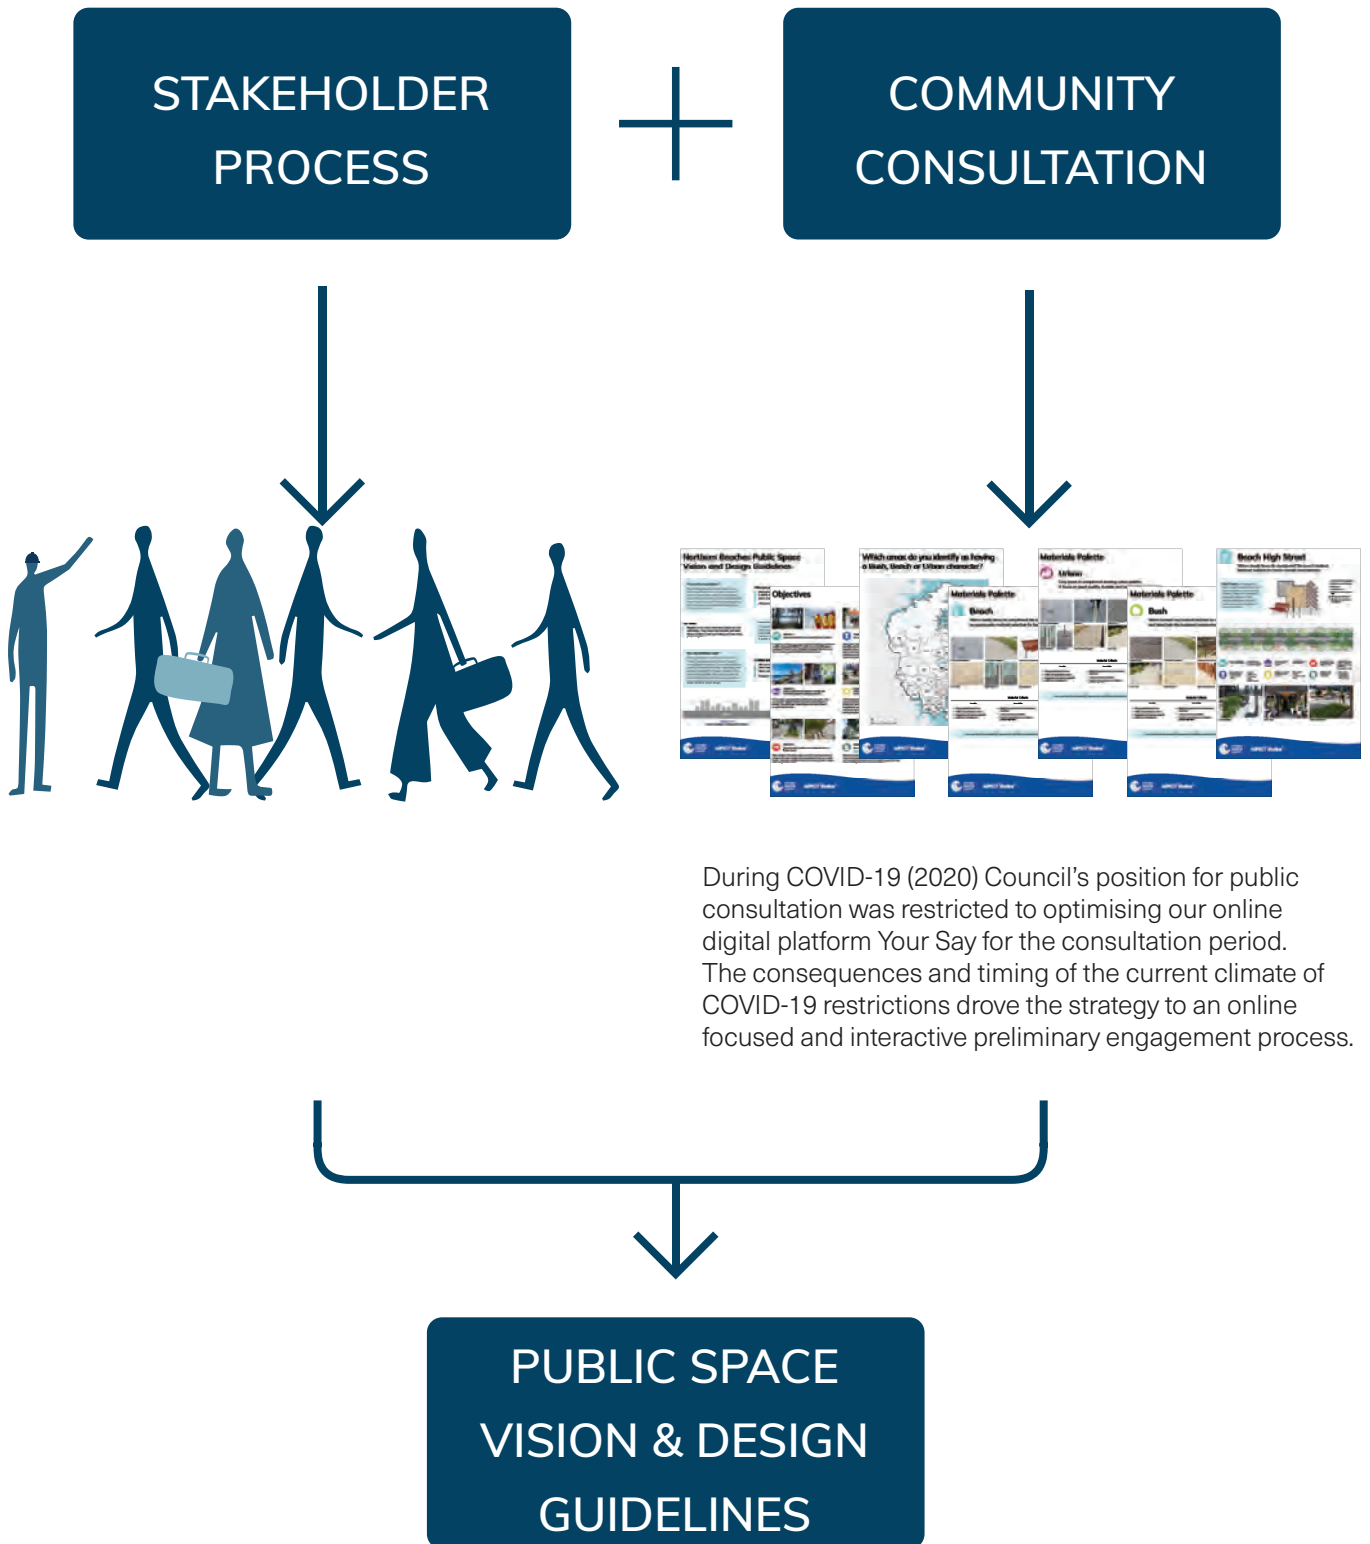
STAKEHOLDER PROCESS

+

COMMUNITY CONSULTATION

Northern Beaches Public Space Vision and Design Guidelines

Objectives

Which areas do you identify as having a Bush, Beach or Urban character?

Materials Palette

Beach

Materials Palette

Urban

Materials Palette

Bush

Beach High Street

During COVID-19 (2020) Council's position for public consultation was restricted to optimising our online digital platform Your Say for the consultation period. The consequences and timing of the current climate of COVID-19 restrictions drove the strategy to an online focused and interactive preliminary engagement process.

PUBLIC SPACE VISION & DESIGN GUIDELINES